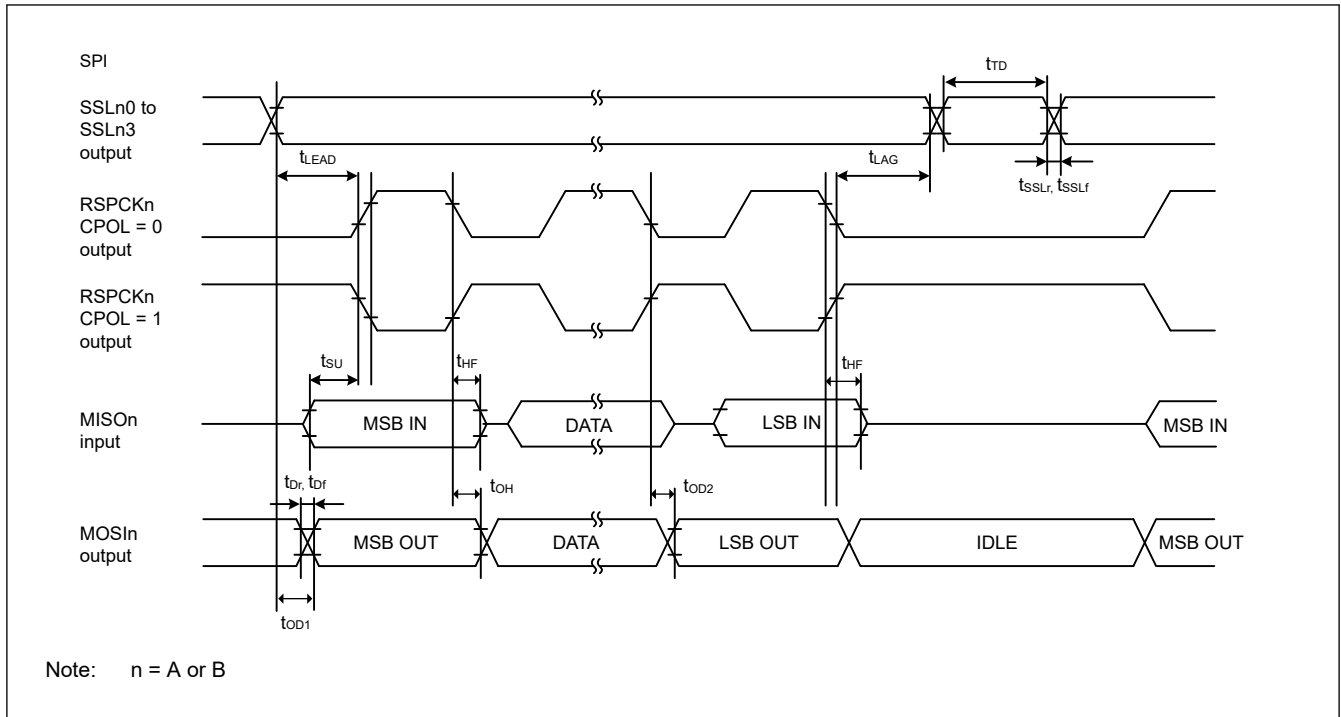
SPI

SSLn0 to SSLn3 output

$t_{TD}$

$t_{LEAD}$

$t_{LAG}$

$t_{SSLr}$, $t_{SSLf}$

RSPCKn CPOL = 0 output

RSPCKn CPOL = 1 output

$t_{SU}$

$t_{HF}$

$t_{HF}$

MISOn input

MSB IN

DATA

LSB IN

MSB IN

$t_{Dr}$, $t_{Df}$

$t_{OH}$

$t_{OD2}$

MOSIn output

MSB OUT

DATA

LSB OUT

IDLE

MSB OUT

$t_{OD1}$

Note: n = A or B